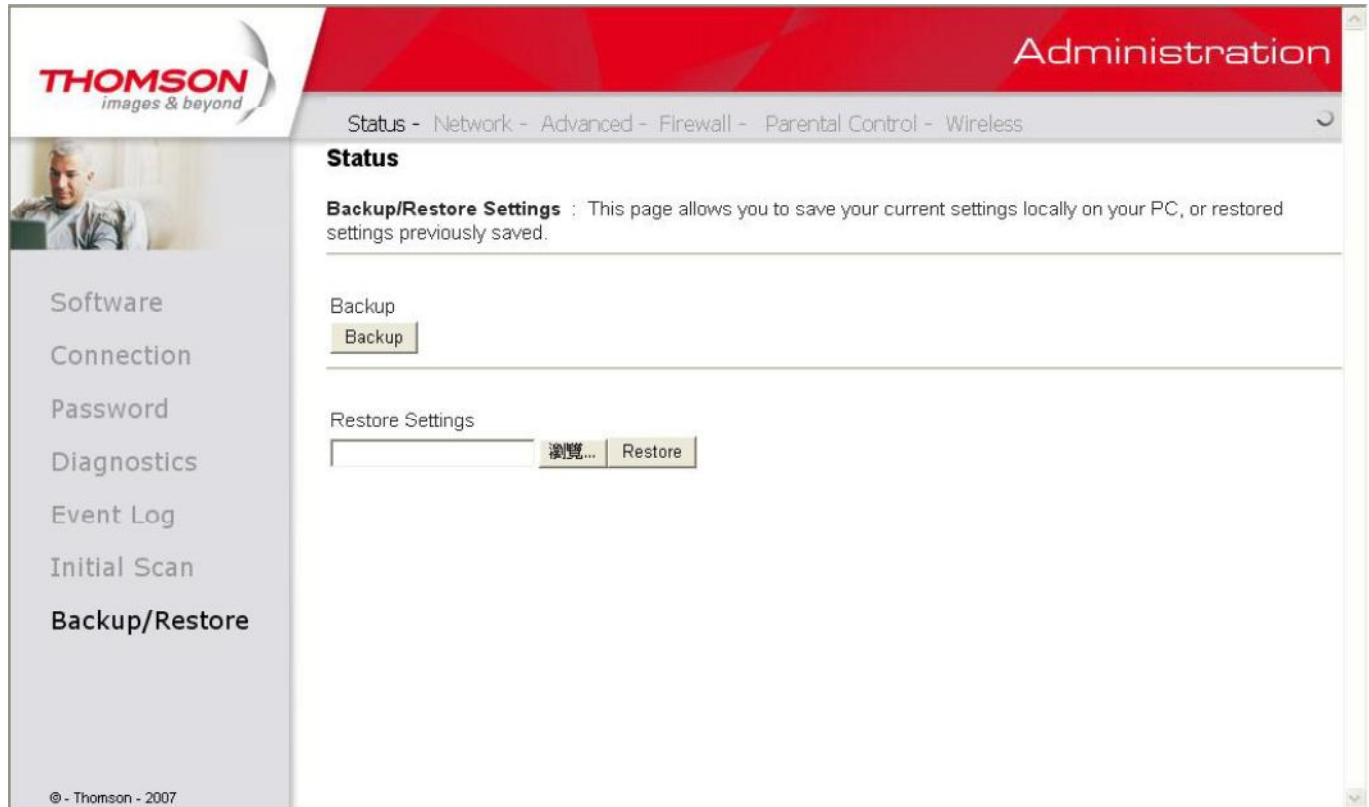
THOMSON
images & beyond

Administration

Status - Network - Advanced - Firewall - Parental Control - Wireless

Status

**Backup/Restore Settings** : This page allows you to save your current settings locally on your PC, or restored settings previously saved.

Software
Connection
Password
Diagnostics
Event Log
Initial Scan
Backup/Restore

Backup
Backup

Restore Settings
瀏覽... Restore

© - Thomson - 2007